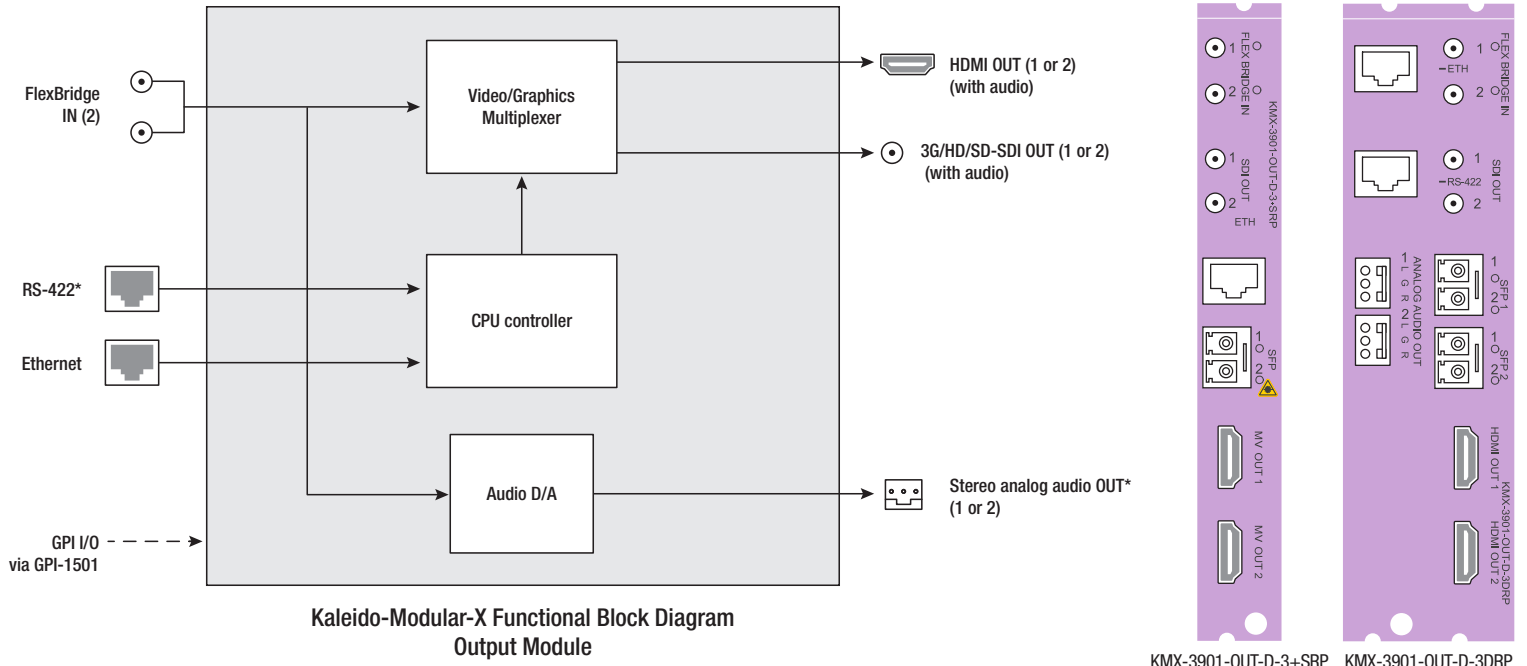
FlexBridge IN (2)

RS-422*

Ethernet

GPI I/O via GPI-1501

Video/Graphics Multiplexer

CPU controller

Audio D/A

HDMI OUT (1 or 2) (with audio)

3G/HD/SD-SDI OUT (1 or 2) (with audio)

Stereo analog audio OUT* (1 or 2)

Kaleido-Modular-X Functional Block Diagram
Output Module

1
FLEX BRIDGE IN
2
KMX-3901-OUT-D-3-SRP
1
SDI OUT
2
ETH
1
SFP
2
MV OUT 1
MV OUT 2

KMX-3901-OUT-D-3+SRP

1
ETH
FLEX BRIDGE IN
2
1
RS-422
SDI OUT
2
1
ANALOG AUDIO OUT
L G R
2
L G R
1
SFP 1
2
1
SFP 2
2
HDMI OUT 1
KMX-3901-OUT-D-3DRP
HDMI OUT 2

KMX-3901-OUT-D-3DRP